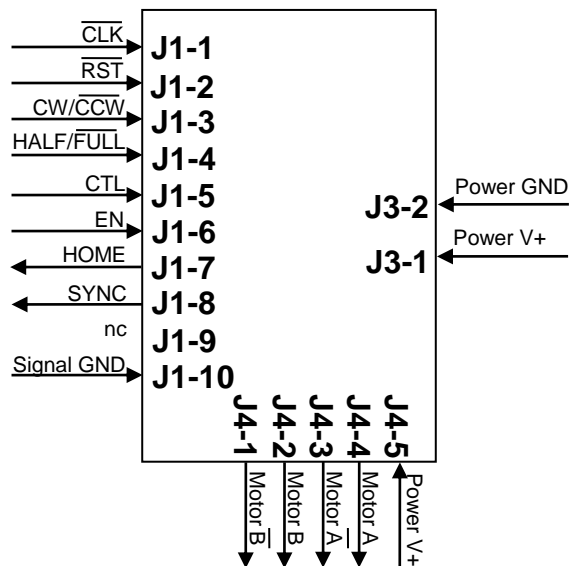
$\overline{CLK}$
J1-1
$\overline{RST}$
J1-2
CW/$\overline{CCW}$
J1-3
HALF/$\overline{FULL}$
J1-4
CTL
J1-5
EN
J1-6
HOME
J1-7
SYNC
J1-8
nc
J1-9
Signal GND
J1-10
Power GND
J3-2
Power V+
J3-1
J4-1
J4-2
J4-3
J4-4
J4-5
Motor $\overline{B}$
Motor B
Motor $\overline{A}$
Motor A
Power V+